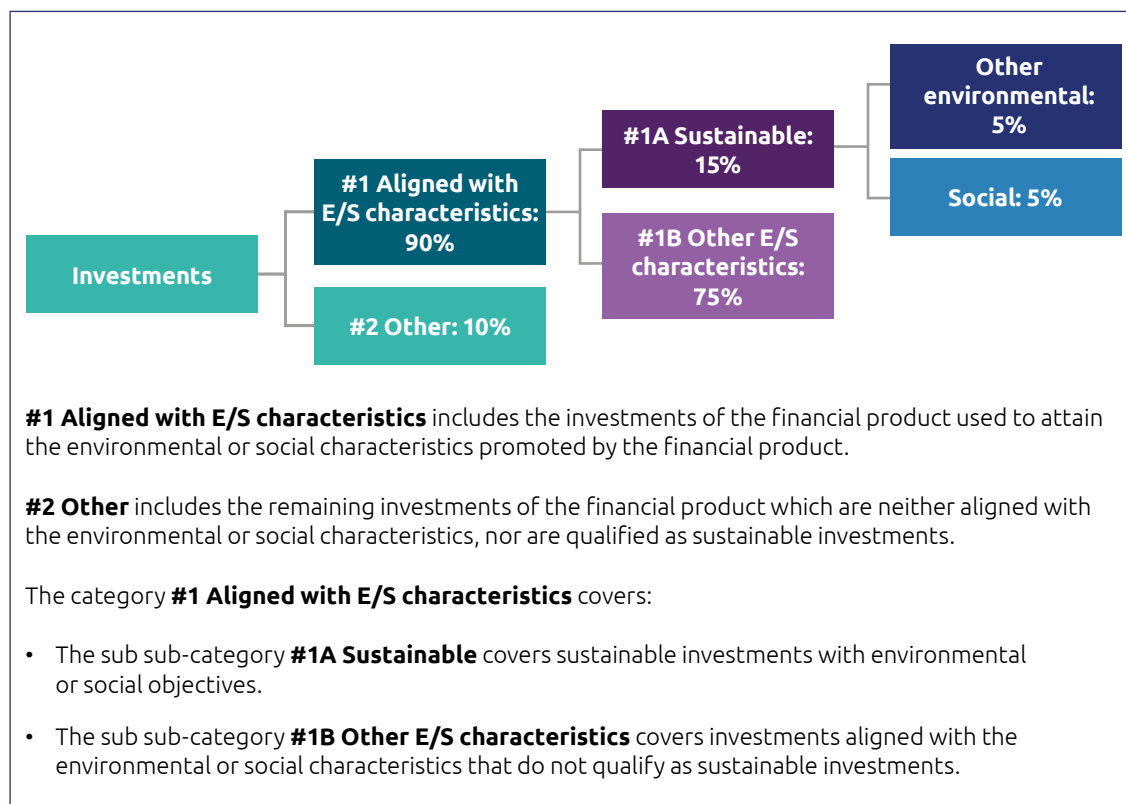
Investments

#1 Aligned with E/S characteristics: 90%

#2 Other: 10%

#1A Sustainable: 15%

#1B Other E/S characteristics: 75%

Other environmental: 5%

Social: 5%

**#1 Aligned with E/S characteristics** includes the investments of the financial product used to attain the environmental or social characteristics promoted by the financial product.

**#2 Other** includes the remaining investments of the financial product which are neither aligned with the environmental or social characteristics, nor are qualified as sustainable investments.

The category **#1 Aligned with E/S characteristics** covers:

• The sub sub-category **#1A Sustainable** covers sustainable investments with environmental or social objectives.

• The sub sub-category **#1B Other E/S characteristics** covers investments aligned with the environmental or social characteristics that do not qualify as sustainable investments.